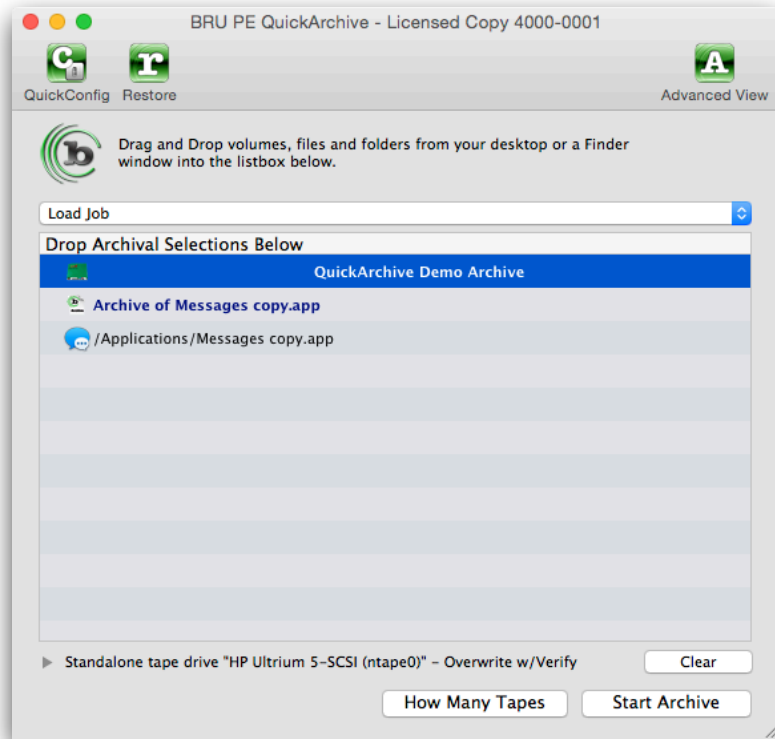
BRU PE QuickArchive - Licensed Copy 4000-0001

QuickConfig
Restore
Advanced View

Drag and Drop volumes, files and folders from your desktop or a Finder window into the listbox below.

Load Job

Drop Archival Selections Below
QuickArchive Demo Archive
Archive of Messages copy.app
/Applications/Messages copy.app

Standalone tape drive "HP Ultrium 5-SCSI (ntape0)" - Overwrite w/Verify
Clear
How Many Tapes
Start Archive